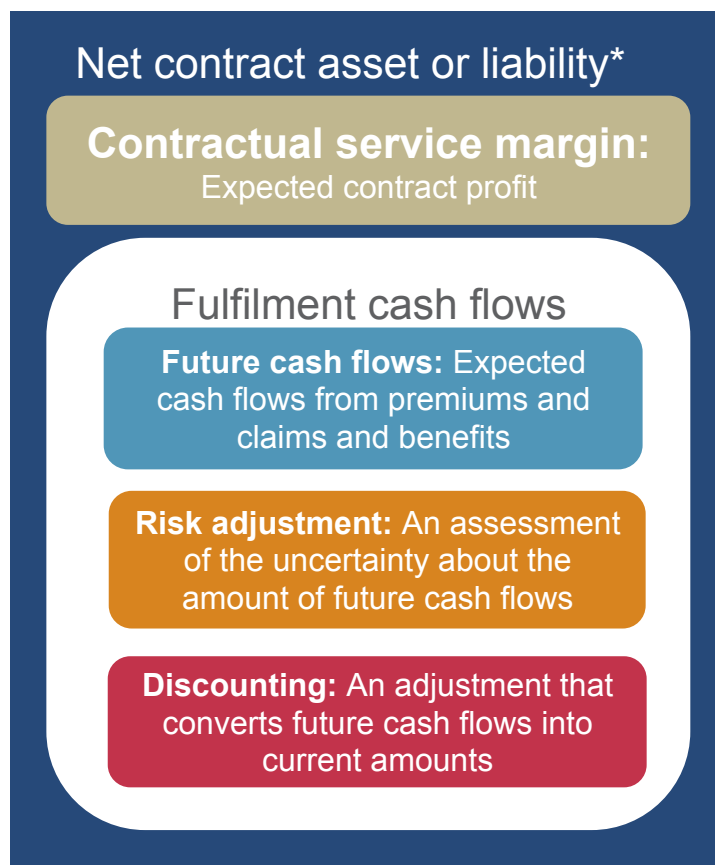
Net contract asset or liability*

**Contractual service margin:**
Expected contract profit

Fulfilment cash flows

**Future cash flows:** Expected cash flows from premiums and claims and benefits

**Risk adjustment:** An assessment of the uncertainty about the amount of future cash flows

**Discounting:** An adjustment that converts future cash flows into current amounts